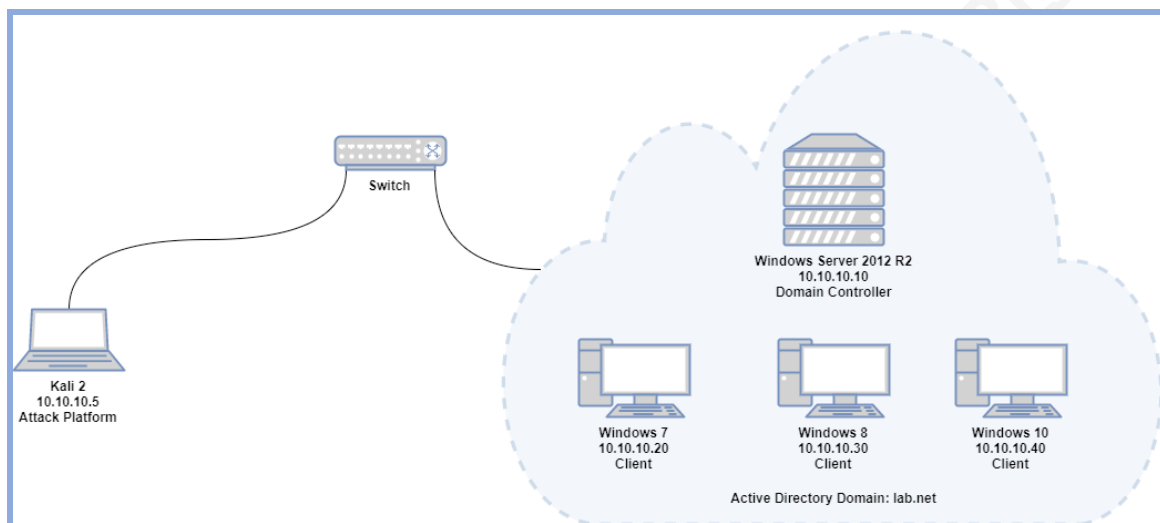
Switch

Kali 2
10.10.10.5
Attack Platform

Windows Server 2012 R2
10.10.10.10
Domain Controller

Windows 7
10.10.10.20
Client

Windows 8
10.10.10.30
Client

Windows 10
10.10.10.40
Client

Active Directory Domain: lab.net